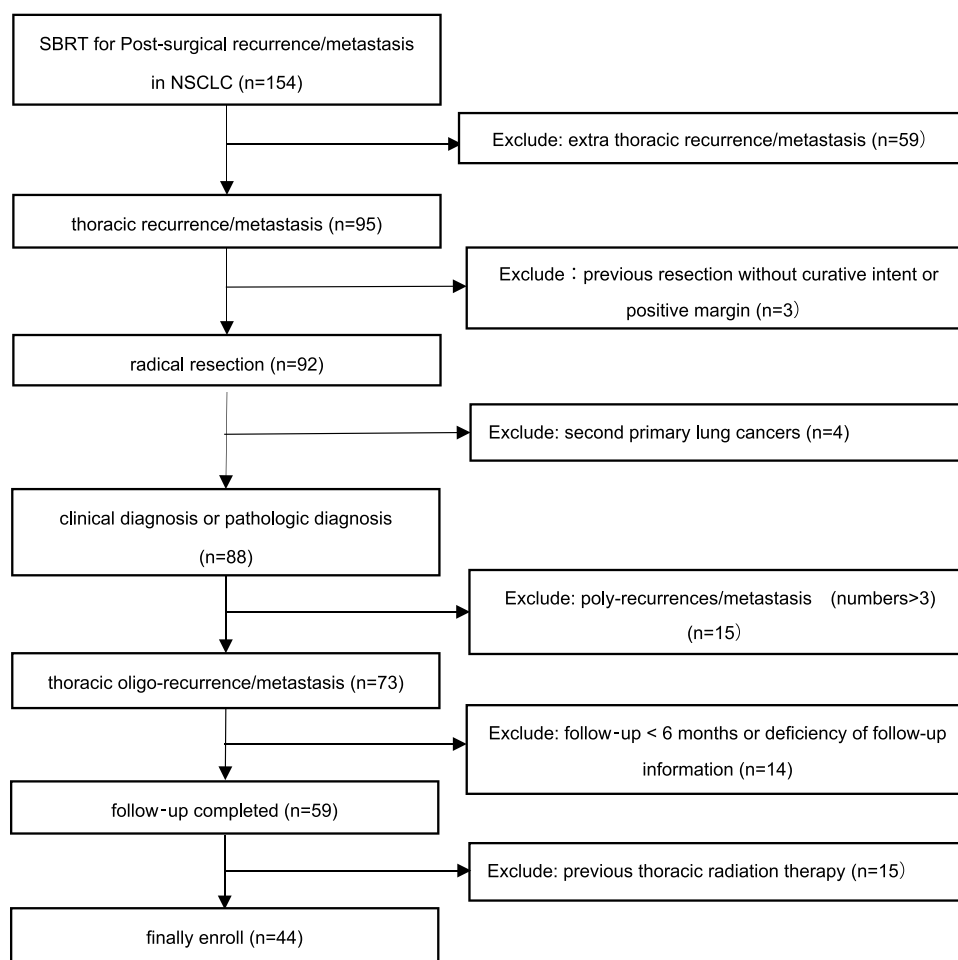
SBRT for Post-surgical recurrence/metastasis in NSCLC (n=154)

Exclude: extra thoracic recurrence/metastasis (n=59)

thoracic recurrence/metastasis (n=95)

Exclude：previous resection without curative intent or positive margin (n=3)

radical resection (n=92)

Exclude: second primary lung cancers (n=4)

clinical diagnosis or pathologic diagnosis (n=88)

Exclude: poly-recurrences/metastasis (numbers>3) (n=15)

thoracic oligo-recurrence/metastasis (n=73)

Exclude: follow-up < 6 months or deficiency of follow-up information (n=14)

follow-up completed (n=59)

Exclude: previous thoracic radiation therapy (n=15)

finally enroll (n=44)